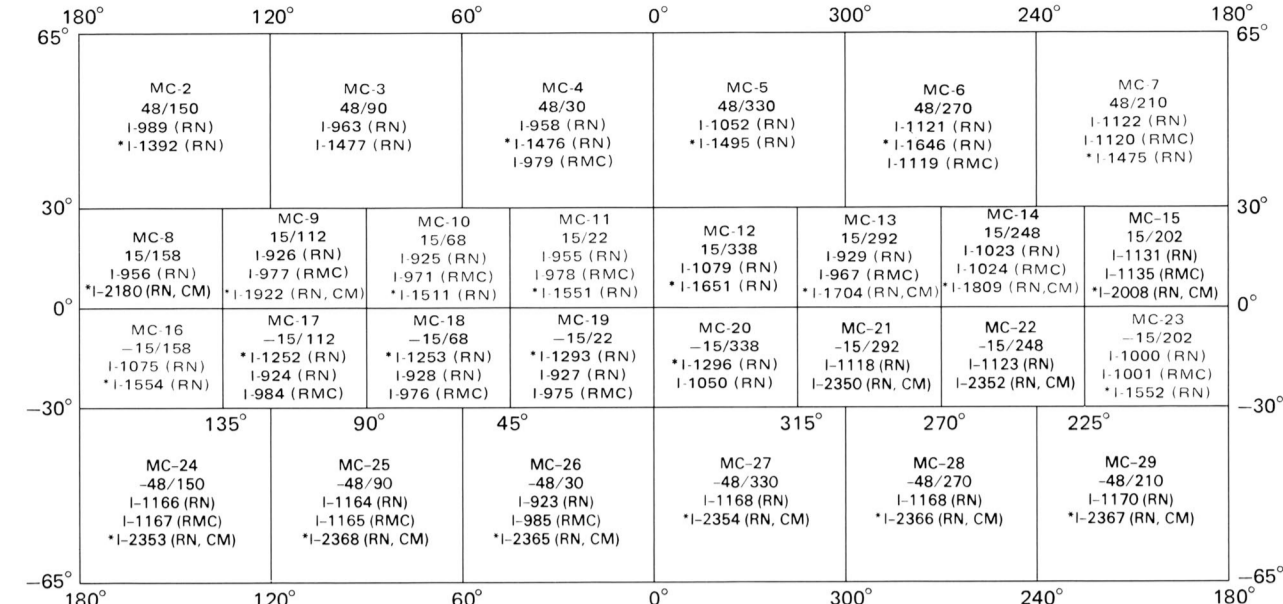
180° 120° 60° 0° 300° 240° 180°

65° 65°

| MC-2 48/150 I-989 (RN) *I-1392 (RN) | MC-3 48/90 I-963 (RN) I-1477 (RN) | MC-4 48/30 I-958 (RN) *I-1476 (RN) I-979 (RMC) | MC-5 48/330 I-1052 (RN) *I-1495 (RN) | MC-6 48/270 I-1121 (RN) *I-1646 (RN) I-1119 (RMC) | MC-7 48/210 I-1122 (RN) I-1120 (RMC) *I-1475 (RN) |

30° 30°

| MC-8 15/158 I-956 (RN) *I-2180 (RN, CM) | MC-9 15/112 I-926 (RN) I-977 (RMC) *I-1922 (RN, CM) | MC-10 15/68 I-925 (RN) I-971 (RMC) *I-1511 (RN) | MC-11 15/22 I-955 (RN) I-978 (RMC) *I-1551 (RN) | MC-12 15/338 I-1079 (RN) *I-1651 (RN) | MC-13 15/292 I-929 (RN) I-967 (RMC) *I-1704 (RN,CM) | MC-14 15/248 I-1023 (RN) I-1024 (RMC) *I-1809 (RN,CM) | MC-15 15/202 I-1131 (RN) I-1135 (RMC) *I-2008 (RN, CM) |

0° 0°

| MC-16 −15/158 I-1075 (RN) *I-1554 (RN) | MC-17 −15/112 *I-1252 (RN) I-924 (RN) I-984 (RMC) | MC-18 −15/68 *I-1253 (RN) I-928 (RN) I-976 (RMC) | MC-19 −15/22 *I-1293 (RN) I-927 (RN) I-975 (RMC) | MC-20 −15/338 *I-1296 (RN) I-1050 (RN) | MC-21 −15/292 I-1118 (RN) I-2350 (RN, CM) | MC-22 −15/248 I-1123 (RN) I-2352 (RN, CM) | MC-23 −15/202 I-1000 (RN) I-1001 (RMC) *I-1552 (RN) |

−30° −30°

135° 90° 45° 315° 270° 225°

| MC-24 −48/150 I-1166 (RN) I-1167 (RMC) *I-2353 (RN, CM) | MC-25 −48/90 I-1164 (RN) I-1165 (RMC) *I-2368 (RN, CM) | MC-26 −48/30 I-923 (RN) I-985 (RMC) *I-2365 (RN, CM) | MC-27 −48/330 I-1168 (RN) *I-2354 (RN, CM) | MC-28 −48/270 I-1168 (RN) *I-2366 (RN, CM) | MC-29 −48/210 I-1170 (RN) *I-2367 (RN, CM) |

−65° −65°

180° 120° 60° 0° 300° 240° 180°